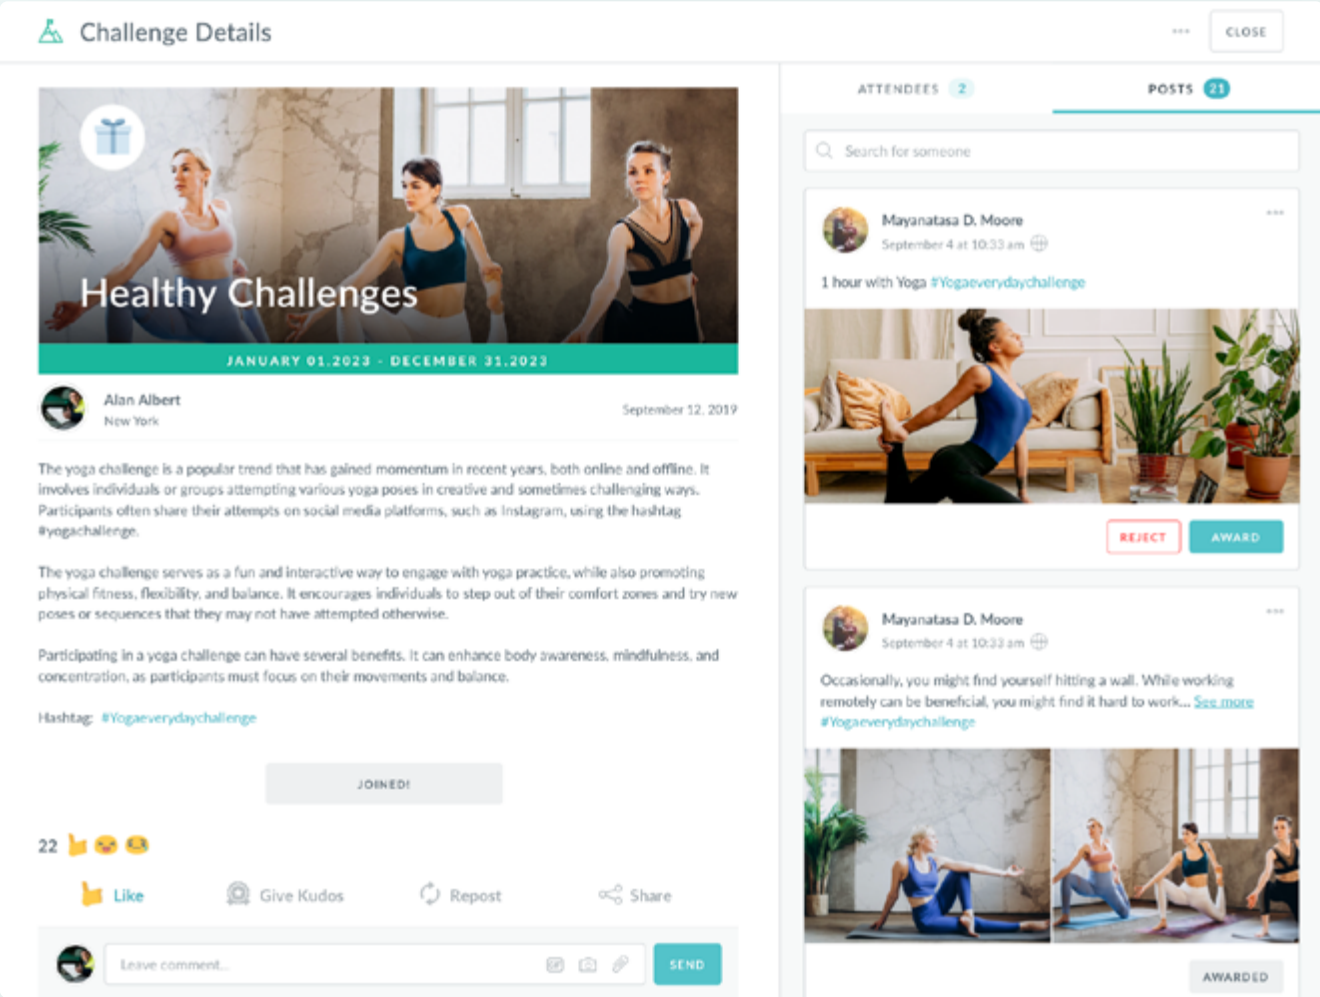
Challenge Details

CLOSE

Healthy Challenges

JANUARY 01.2023 - DECEMBER 31.2023

Alan Albert
New York

September 12, 2019

The yoga challenge is a popular trend that has gained momentum in recent years, both online and offline. It involves individuals or groups attempting various yoga poses in creative and sometimes challenging ways. Participants often share their attempts on social media platforms, such as Instagram, using the hashtag #yogachallenge.

The yoga challenge serves as a fun and interactive way to engage with yoga practice, while also promoting physical fitness, flexibility, and balance. It encourages individuals to step out of their comfort zones and try new poses or sequences that they may not have attempted otherwise.

Participating in a yoga challenge can have several benefits. It can enhance body awareness, mindfulness, and concentration, as participants must focus on their movements and balance.

Hashtag: #Yogaeverydaychallenge

JOINED!

22

Like

Give Kudos

Repost

Share

Leave comment...

SEND

ATTENDEES 2

POSTS 21

Search for someone

Mayanatasa D. Moore
September 4 at 10:33 am

1 hour with Yoga #Yogaeverydaychallenge

REJECT

AWARD

Mayanatasa D. Moore
September 4 at 10:33 am

Occasionally, you might find yourself hitting a wall. While working remotely can be beneficial, you might find it hard to work... See more #Yogaeverydaychallenge

AWARDED